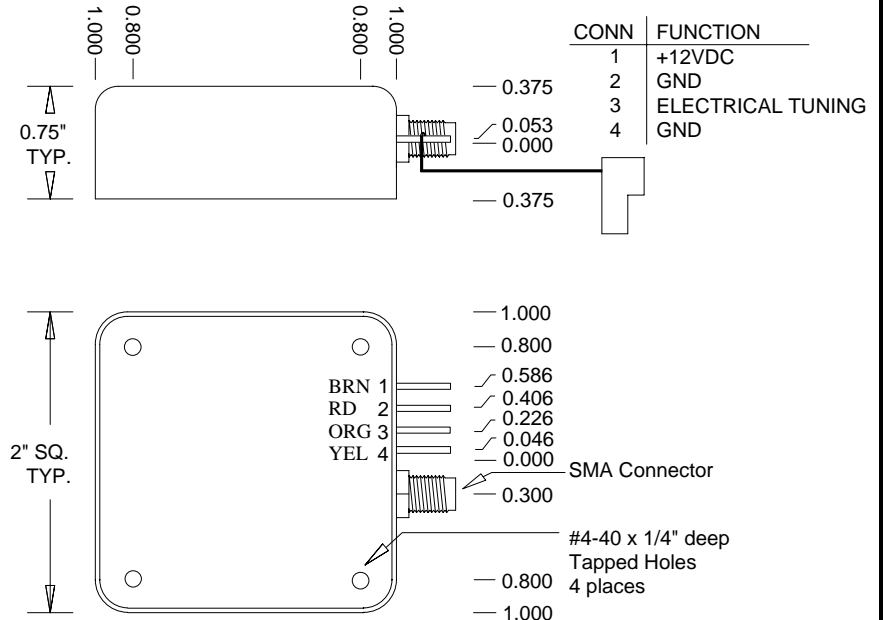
1.000
0.800
0.800
1.000

| CONN | FUNCTION |
|---|---|
| 1 | +12VDC |
| 2 | GND |
| 3 | ELECTRICAL TUNING |
| 4 | GND |

0.75" TYP.

0.375
0.053
0.000
0.375

1.000
0.800
BRN 1
RD 2
ORG 3
YEL 4
0.586
0.406
0.226
0.046
0.000
SMA Connector
0.300

2" SQ. TYP.

#4-40 x 1/4" deep Tapped Holes 4 places
0.800
1.000